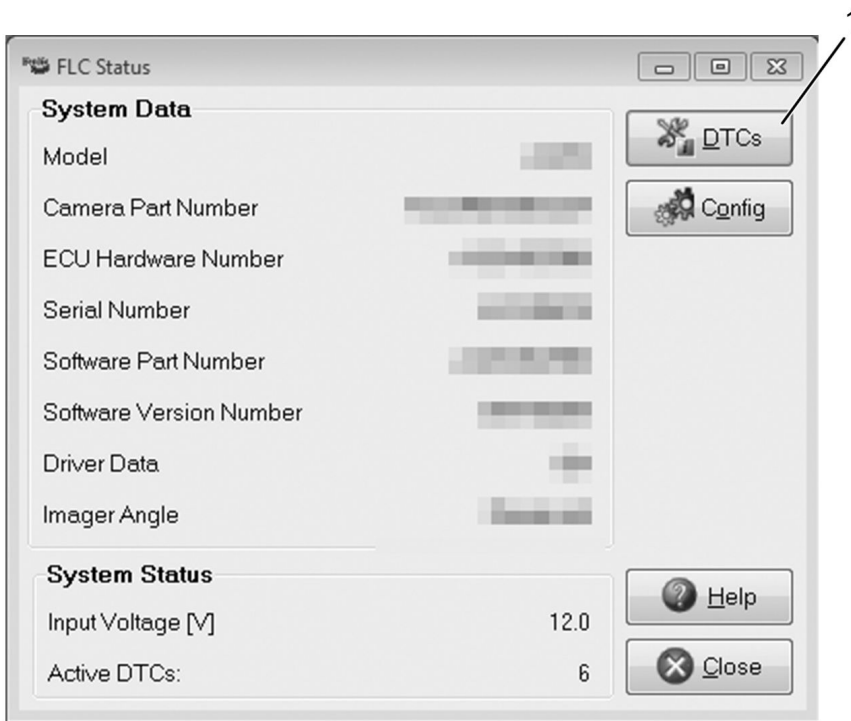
FLC Status

System Data

Model

Camera Part Number

ECU Hardware Number

Serial Number

Software Part Number

Software Version Number

Driver Data

Imager Angle

DTCs

Config

System Status

Input Voltage [V] 12.0

Active DTCs: 6

Help

Close